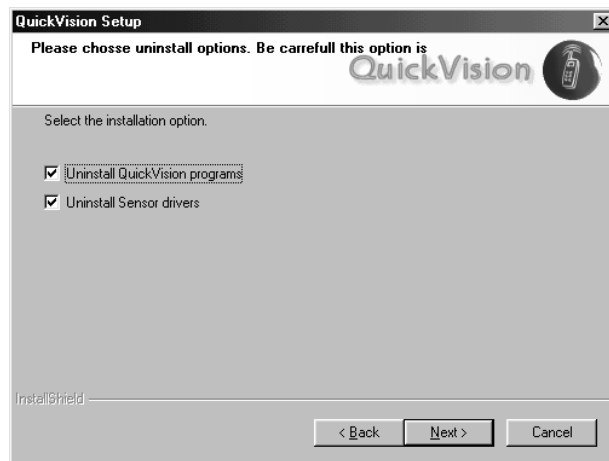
QuickVision Setup

Please chosse uninstall options. Be carrefull this option is

QuickVision

Select the installation option.

Uninstall QuickVision programs

Uninstall Sensor drivers

InstallShield

< Back

Next >

Cancel